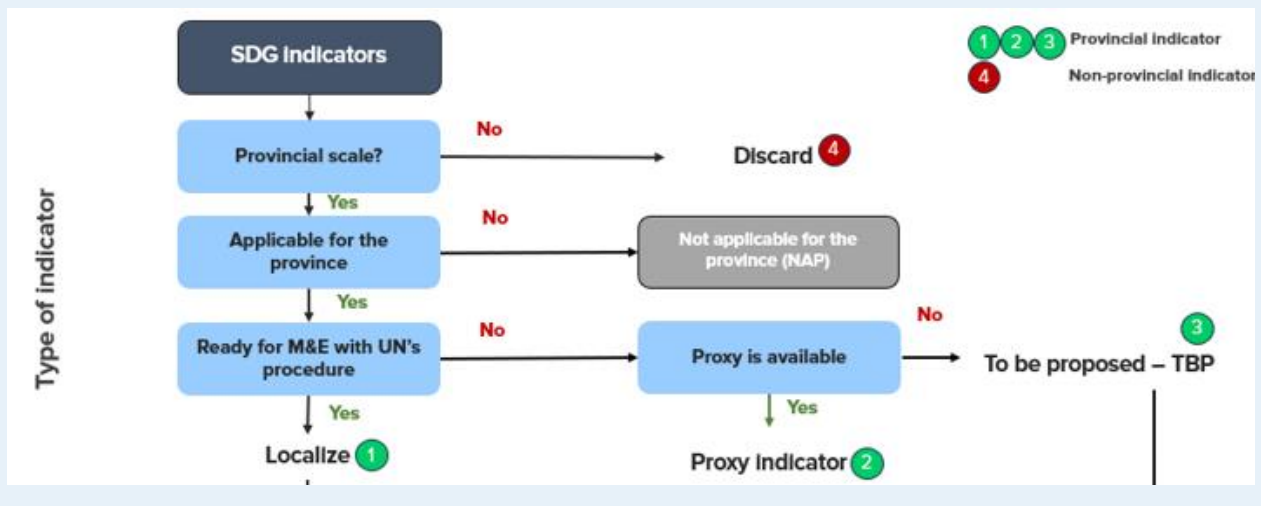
Type of indicator

1 2 3 Provincial indicator
4 Non-provincial indicator

SDG indicators

Provincial scale?
No
Discard 4
Yes

Applicable for the province
No
Not applicable for the province (NAP)
Yes

Ready for M&E with UN's procedure
No
Proxy is available
No
3
To be proposed – TBP
Yes
Yes
Localize 1
Proxy indicator 2